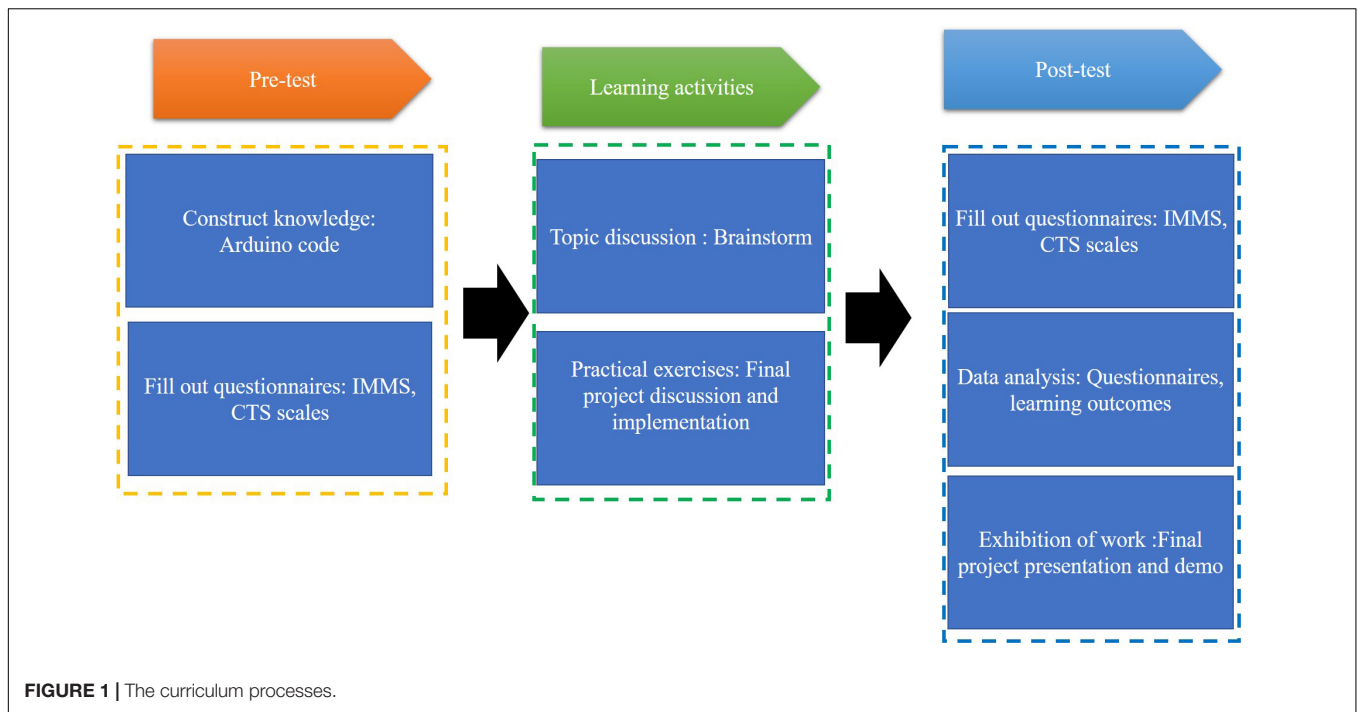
Pre-test

Construct knowledge: Arduino code

Fill out questionnaires: IMMS, CTS scales

Learning activities

Topic discussion : Brainstorm

Practical exercises: Final project discussion and implementation

Post-test

Fill out questionnaires: IMMS, CTS scales

Data analysis: Questionnaires, learning outcomes

Exhibition of work :Final project presentation and demo

FIGURE 1 | The curriculum processes.